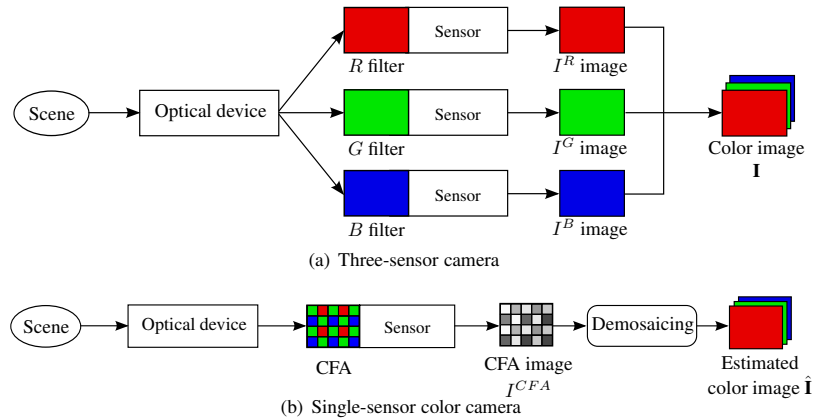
Scene

Optical device

Sensor

$R$ filter

$I^R$ image

Sensor

$G$ filter

$I^G$ image

Color image
$\mathbf{I}$

Sensor

$B$ filter

$I^B$ image

(a) Three-sensor camera

Scene

Optical device

Sensor

CFA

CFA image
$I^{CFA}$

Demosaicing

Estimated
color image $\hat{\mathbf{I}}$

(b) Single-sensor color camera